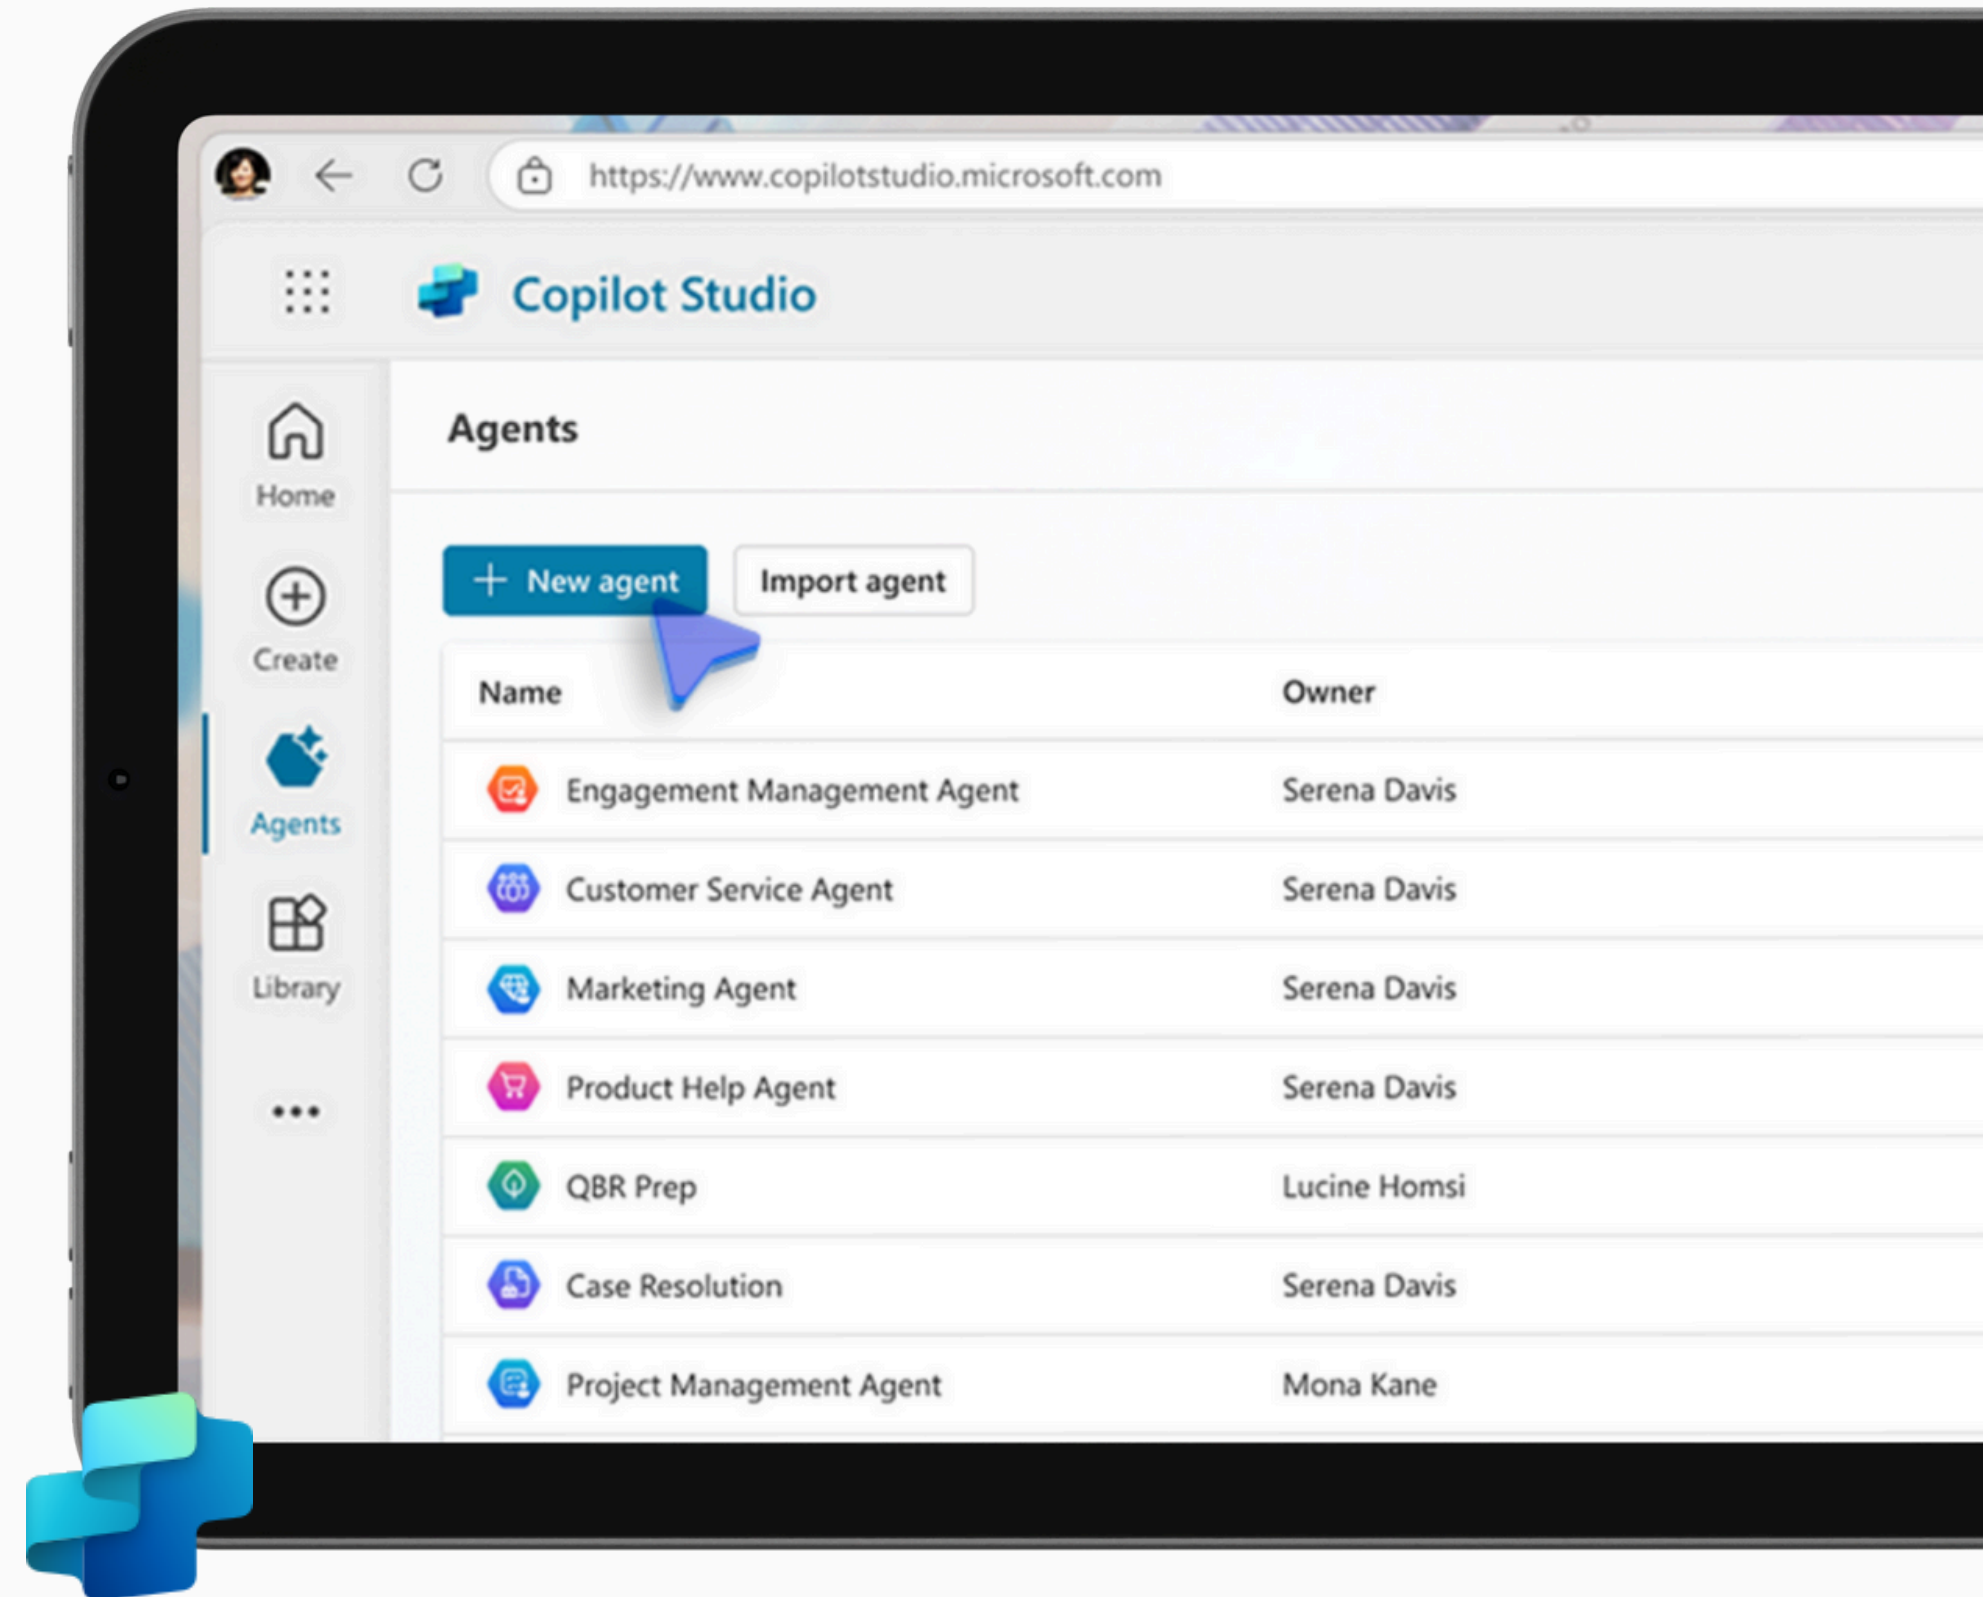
https://www.copilotstudio.microsoft.com

Copilot Studio

Home

Create

Agents

Library

...

Agents

+ New agent

Import agent

| Name | Owner |
|---|---|
| Engagement Management Agent | Serena Davis |
| Customer Service Agent | Serena Davis |
| Marketing Agent | Serena Davis |
| Product Help Agent | Serena Davis |
| QBR Prep | Lucine Homsi |
| Case Resolution | Serena Davis |
| Project Management Agent | Mona Kane |